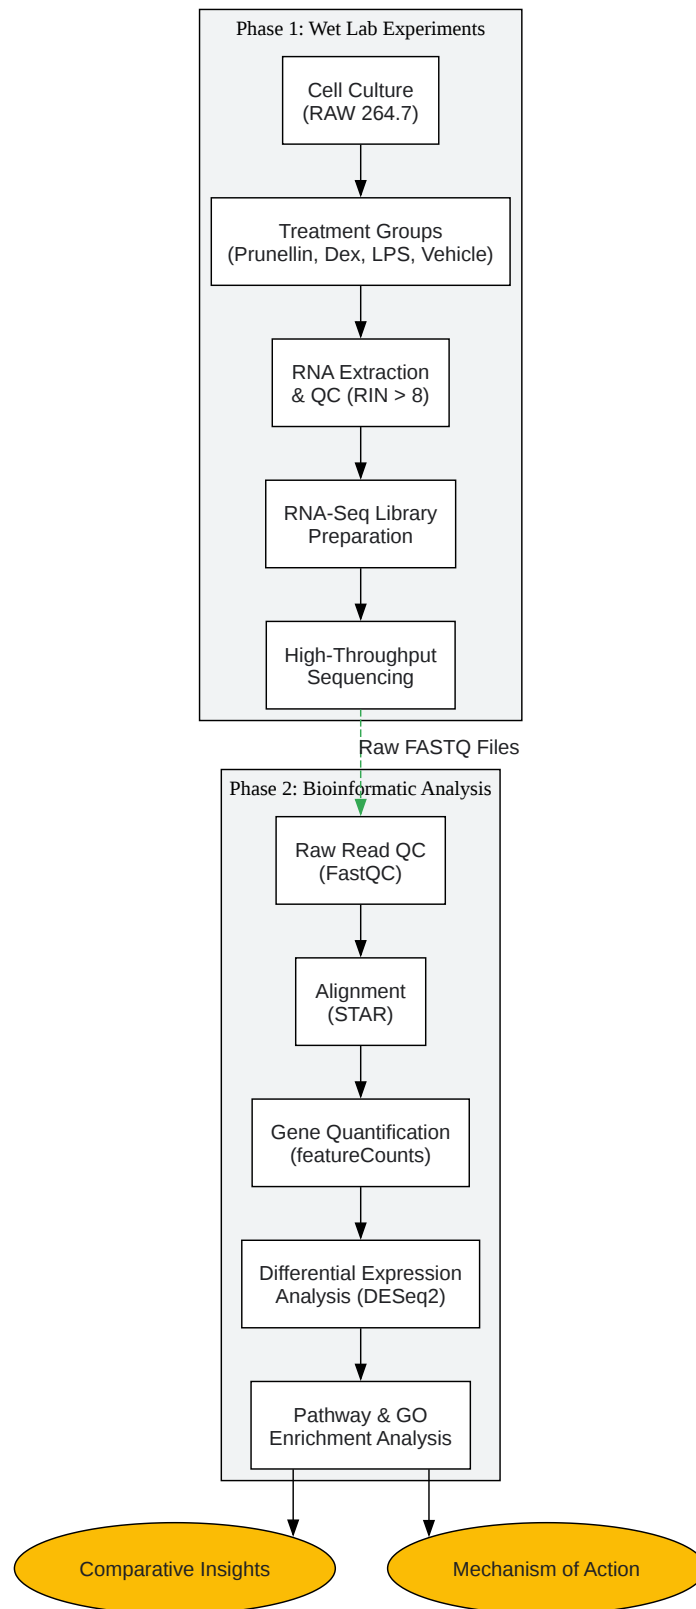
Phase 1: Wet Lab Experiments

Cell Culture
(RAW 264.7)

Treatment Groups
(Prunellin, Dex, LPS, Vehicle)

RNA Extraction
& QC (RIN > 8)

RNA-Seq Library
Preparation

High-Throughput
Sequencing

Raw FASTQ Files

Phase 2: Bioinformatic Analysis

Raw Read QC
(FastQC)

Alignment
(STAR)

Gene Quantification
(featureCounts)

Differential Expression
Analysis (DESeq2)

Pathway & GO
Enrichment Analysis

Comparative Insights

Mechanism of Action